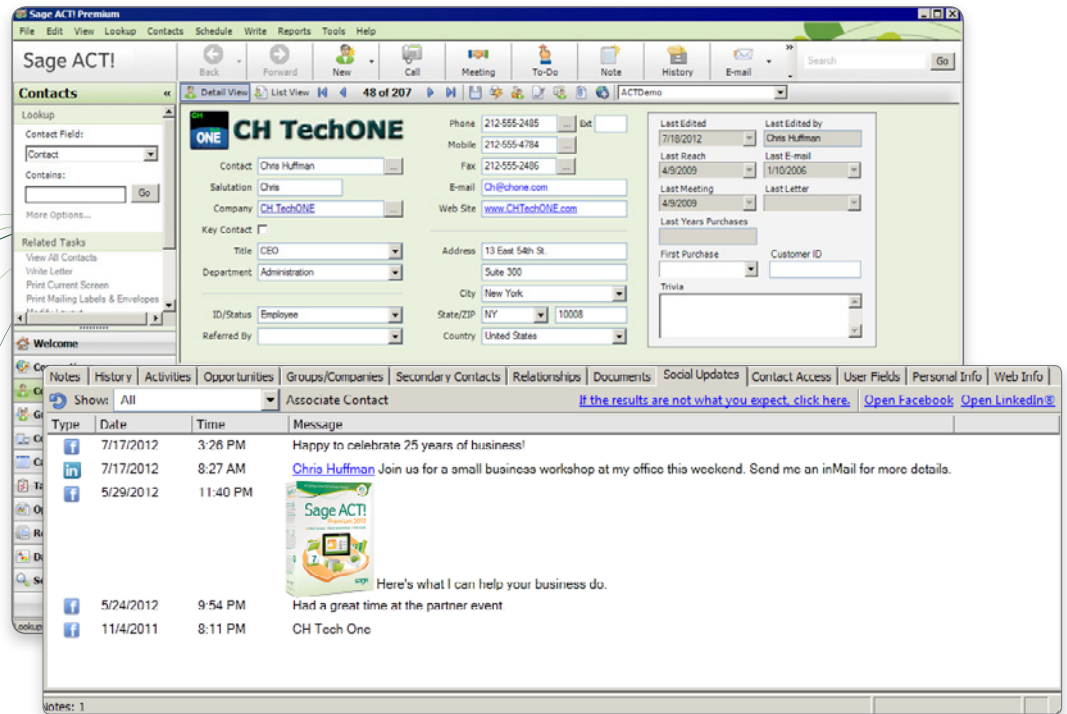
Sage ACT! Premium

File Edit View Lookup Contacts Schedule Write Reports Tools Help

Sage ACT!

Back Forward New Call Meeting To-Do Note History E-mail

Search Go

Contacts

Detail View List View 48 of 207 ACTDemo

Lookup

Contact Field:

Contact

Contains:

Go

More Options...

Related Tasks

View All Contacts

Write Letter

Print Current Screen

Print Mailing Labels & Envelopes

Welcome

CH ONE CH TechONE

Contact Chris Huffman

Salutation Chris

Company CH TechONE

Key Contact

Title CEO

Department Administration

ID/Status Employee

Referred By

Phone 212-555-2485 Ext

Mobile 212-555-4784

Fax 212-555-2486

E-mail Ch@chone.com

Web Site www.CHTechONE.com

Address 13 East 54th St.

Suite 300

City New York

State/ZIP NY 10008

Country United States

Last Edited 7/18/2012

Last Edited by Chris Huffman

Last Reach 4/9/2009

Last E-mail 1/10/2006

Last Meeting 4/9/2009

Last Letter

Last Years Purchases

First Purchase

Customer ID

Trivia

Notes History Activities Opportunities Groups/Companies Secondary Contacts Relationships Documents Social Updates Contact Access User Fields Personal Info Web Info

Show: All Associate Contact If the results are not what you expect, click here. Open Facebook Open LinkedIn®

| Type | Date | Time | Message |
|---|---|---|---|
| | 7/17/2012 | 3:26 PM | Happy to celebrate 25 years of business! |
| in | 7/17/2012 | 8:27 AM | Chris Huffman Join us for a small business workshop at my office this weekend. Send me an inMail for more details. |
| | 5/29/2012 | 11:40 PM | Sage ACT! Premium 2013 Here's what I can help your business do. |
| | 5/24/2012 | 9:54 PM | Had a great time at the partner event. |
| | 11/4/2011 | 8:11 PM | CH Tech One |

Notes: 1